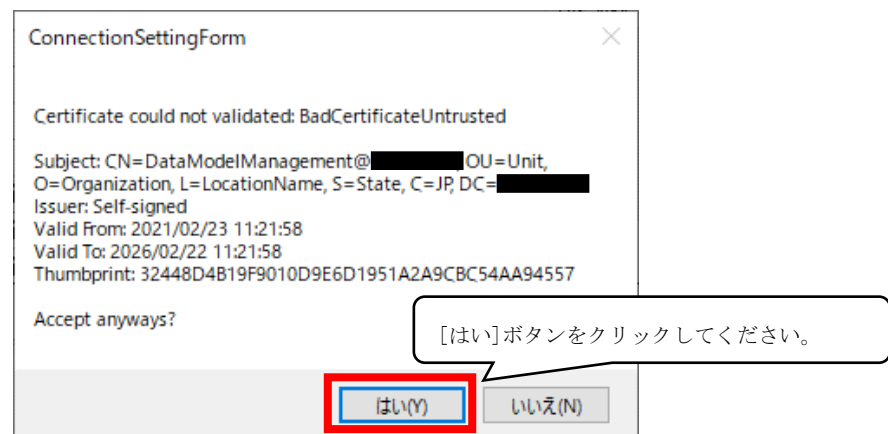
ConnectionSettingForm

Certificate could not validated: BadCertificateUntrusted

Subject: CN=DataModelManagement@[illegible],OU=Unit, O=Organization, L=LocationName, S=State, C=JP, DC=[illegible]
Issuer: Self-signed
Valid From: 2021/02/23 11:21:58
Valid To: 2026/02/22 11:21:58
Thumbprint: 32448D4B19F9010D9E6D1951A2A9CBC54AA94557

Accept anyways?

[はい]ボタンをクリックしてください。

はい(Y)

いいえ(N)